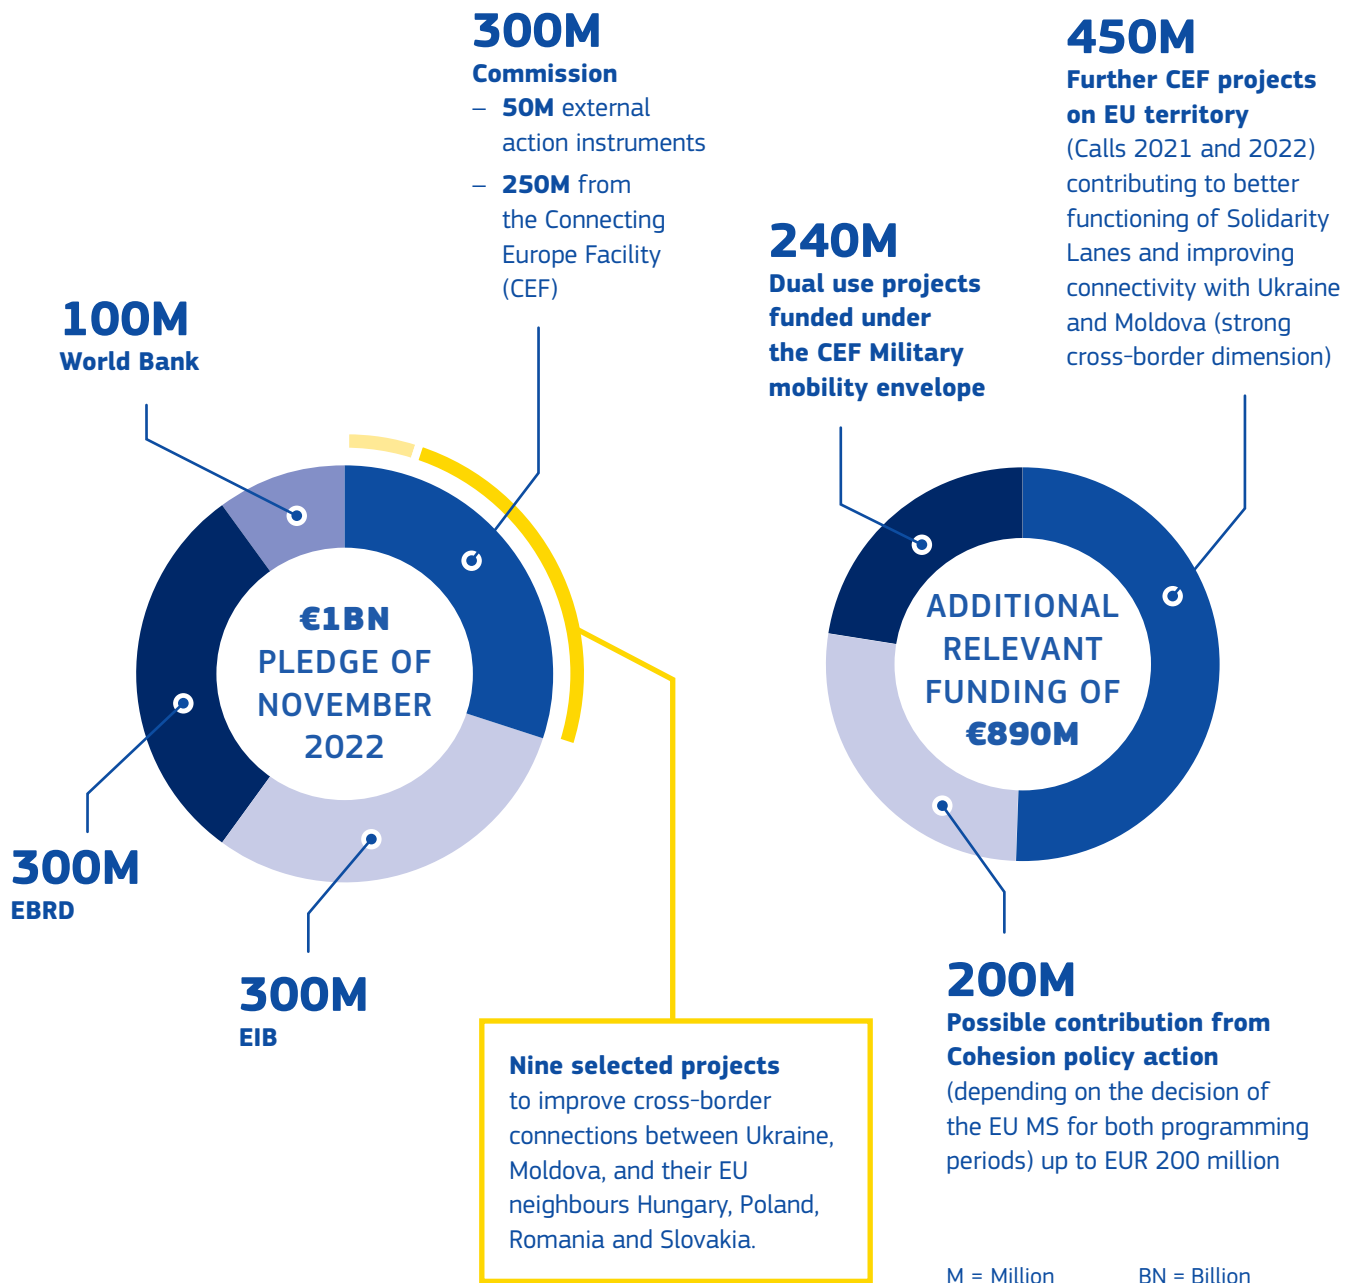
300M
Commission
– 50M external action instruments
– 250M from the Connecting Europe Facility (CEF)

450M
Further CEF projects on EU territory
(Calls 2021 and 2022) contributing to better functioning of Solidarity Lanes and improving connectivity with Ukraine and Moldova (strong cross-border dimension)

240M
Dual use projects funded under the CEF Military mobility envelope

100M
World Bank

€1BN
PLEDGE OF NOVEMBER 2022

ADDITIONAL RELEVANT FUNDING OF €890M

300M
EBRD

300M
EIB

Nine selected projects to improve cross-border connections between Ukraine, Moldova, and their EU neighbours Hungary, Poland, Romania and Slovakia.

200M
Possible contribution from Cohesion policy action
(depending on the decision of the EU MS for both programming periods) up to EUR 200 million

M = Million BN = Billion